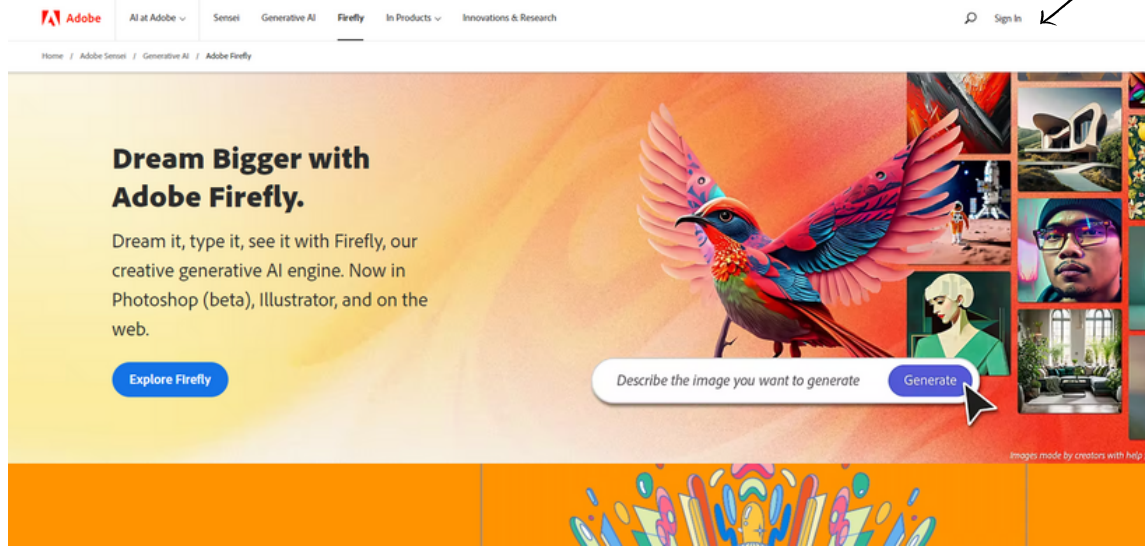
Adobe AI at Adobe Sensei Generative AI Firefly In Products Innovations & Research Sign In

Home / Adobe Sensei / Generative AI / Adobe Firefly

Dream Bigger with Adobe Firefly.

Dream it, type it, see it with Firefly, our creative generative AI engine. Now in Photoshop (beta), Illustrator, and on the web.

Explore Firefly

Describe the image you want to generate Generate

Images made by creators with help